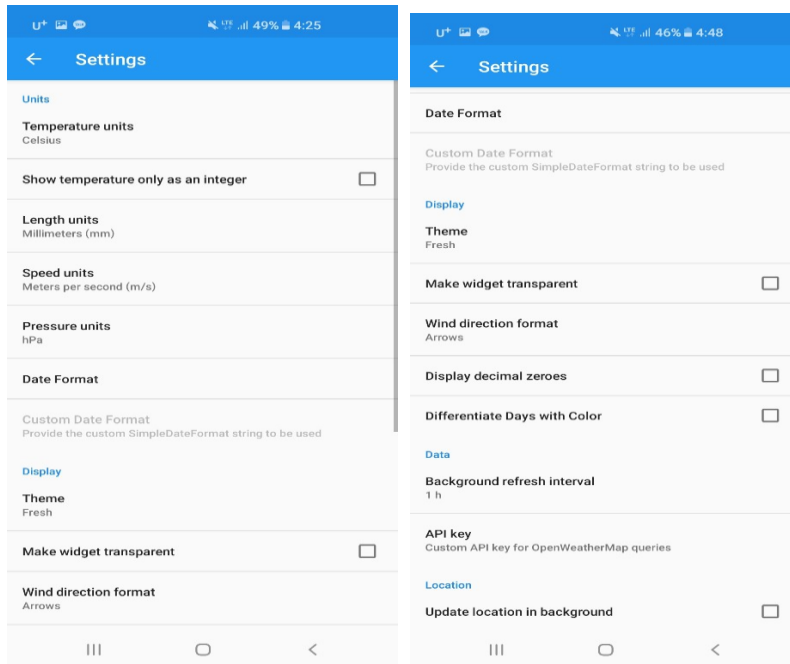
U⁺ 49% 4:25

← Settings

Units

Temperature units
Celsius

Show temperature only as an integer

Length units
Millimeters (mm)

Speed units
Meters per second (m/s)

Pressure units
hPa

Date Format

Custom Date Format
Provide the custom SimpleDateFormat string to be used

Display

Theme
Fresh

Make widget transparent

Wind direction format
Arrows

U⁺ 46% 4:48

← Settings

Date Format

Custom Date Format
Provide the custom SimpleDateFormat string to be used

Display

Theme
Fresh

Make widget transparent

Wind direction format
Arrows

Display decimal zeroes

Differentiate Days with Color

Data

Background refresh interval
1 h

API key
Custom API key for OpenWeatherMap queries

Location

Update location in background